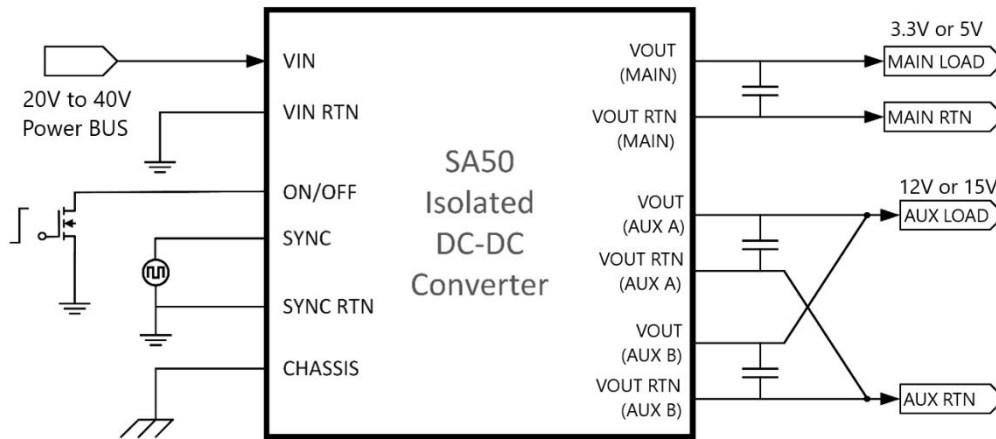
20V to 40V
Power BUS

VIN
VIN RTN
ON/OFF
SYNC
SYNC RTN
CHASSIS

SA50
Isolated
DC-DC
Converter

VOUT
(MAIN)
VOUT RTN
(MAIN)
VOUT
(AUX A)
VOUT RTN
(AUX A)
VOUT
(AUX B)
VOUT RTN
(AUX B)

3.3V or 5V
MAIN LOAD
MAIN RTN
12V or 15V
AUX LOAD
AUX RTN